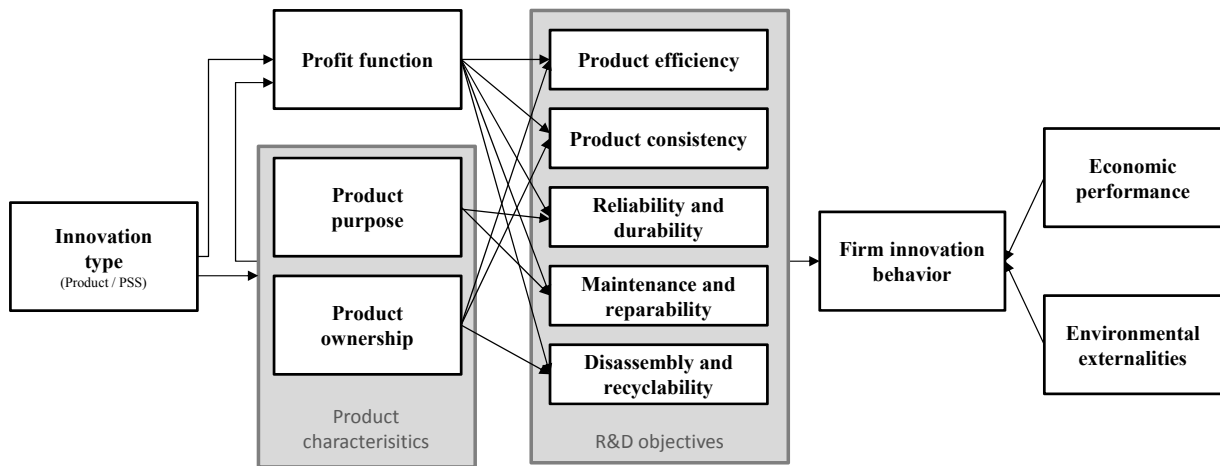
Profit function

Innovation type
(Product / PSS)

Product purpose

Product ownership

Product characterisitics

Product efficiency

Product consistency

Reliability and durability

Maintenance and reparability

Disassembly and recyclability

R&D objectives

Firm innovation behavior

Economic performance

Environmental externalities